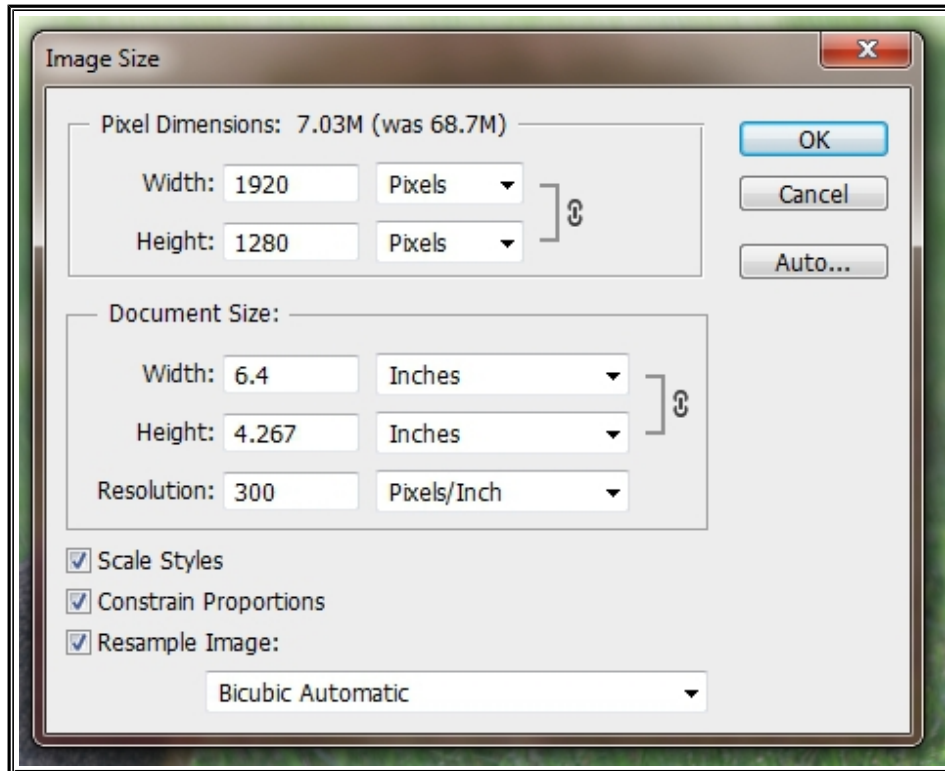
Image Size

Pixel Dimensions: 7.03M (was 68.7M)

Width: 1920 Pixels

Height: 1280 Pixels

OK

Cancel

Auto...

Document Size:

Width: 6.4 Inches

Height: 4.267 Inches

Resolution: 300 Pixels/Inch

Scale Styles

Constrain Proportions

Resample Image:

Bicubic Automatic